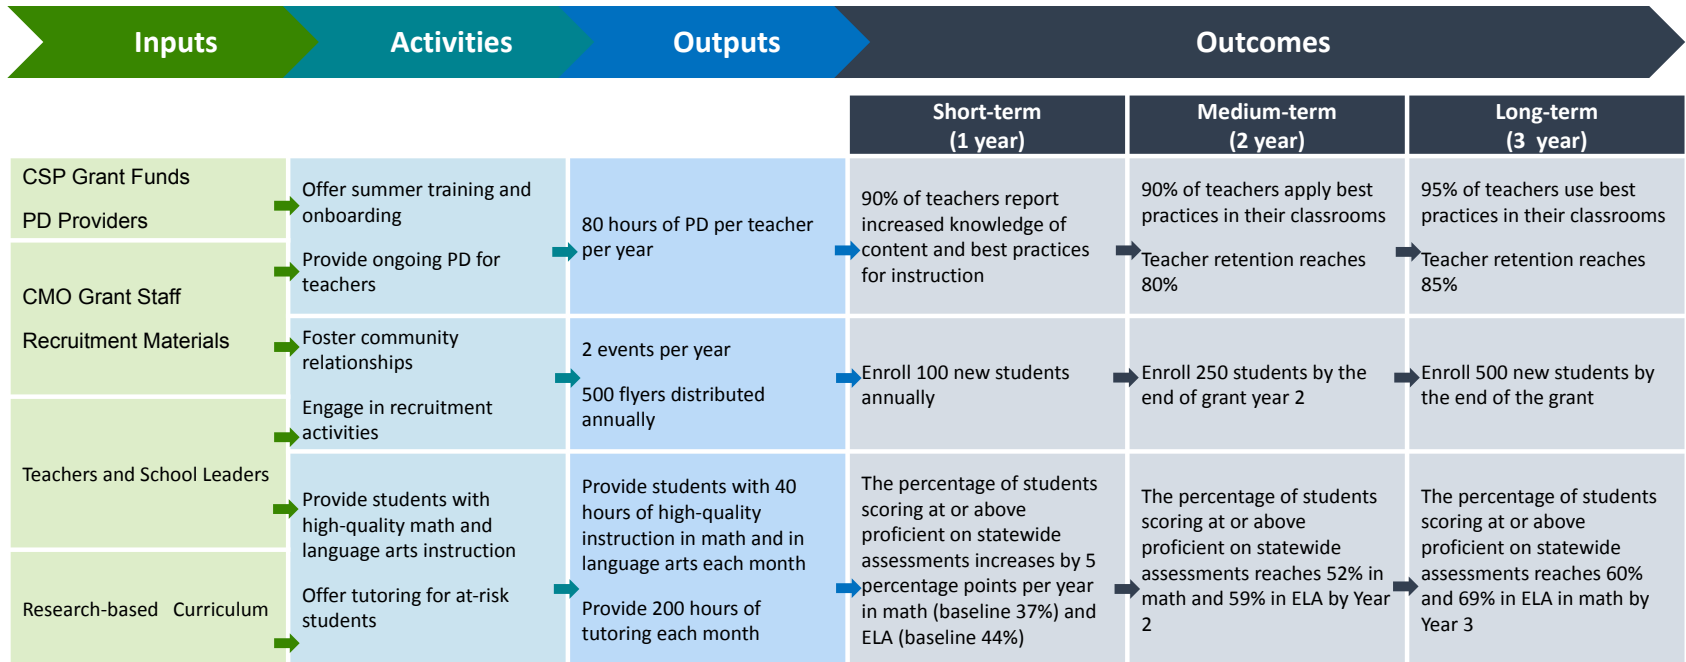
Inputs

Activities

Outputs

Outcomes

| Inputs | Activities | Outputs | Short-term (1 year) | Medium-term (2 year) | Long-term (3 year) |
|---|---|---|---|---|---|
| CSP Grant Funds<br>PD Providers | Offer summer training and onboarding | 80 hours of PD per teacher per year | 90% of teachers report increased knowledge of content and best practices for instruction | 90% of teachers apply best practices in their classrooms<br>Teacher retention reaches 80% | 95% of teachers use best practices in their classrooms<br>Teacher retention reaches 85% |
| CMO Grant Staff<br>Recruitment Materials | Provide ongoing PD for teachers | | | | |
| | Foster community relationships<br>Engage in recruitment activities | 2 events per year<br>500 flyers distributed annually | Enroll 100 new students annually | Enroll 250 students by the end of grant year 2 | Enroll 500 new students by the end of the grant |
| Teachers and School Leaders | Provide students with high-quality math and language arts instruction | Provide students with 40 hours of high-quality instruction in math and in language arts each month | The percentage of students scoring at or above proficient on statewide assessments increases by 5 percentage points per year in math (baseline 37%) and ELA (baseline 44%) | The percentage of students scoring at or above proficient on statewide assessments reaches 52% in math and 59% in ELA by Year 2 | The percentage of students scoring at or above proficient on statewide assessments reaches 60% and 69% in ELA in math by Year 3 |
| Research-based Curriculum | Offer tutoring for at-risk students | Provide 200 hours of tutoring each month | | | |